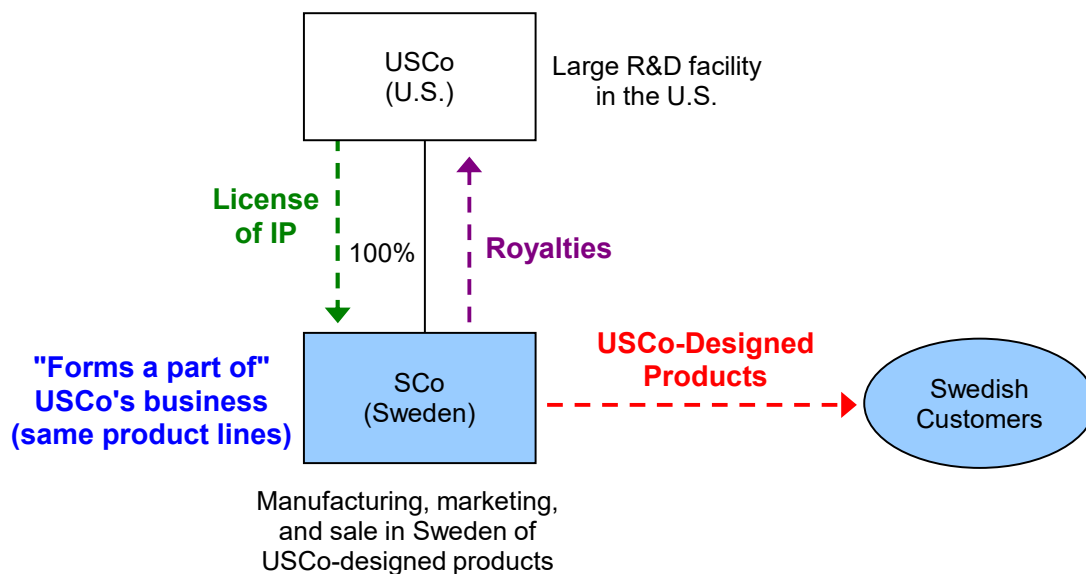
USCo
(U.S.)

Large R&D facility in the U.S.

License of IP

100%

Royalties

"Forms a part of" USCo's business (same product lines)

SCo
(Sweden)

USCo-Designed Products

Swedish Customers

Manufacturing, marketing, and sale in Sweden of USCo-designed products